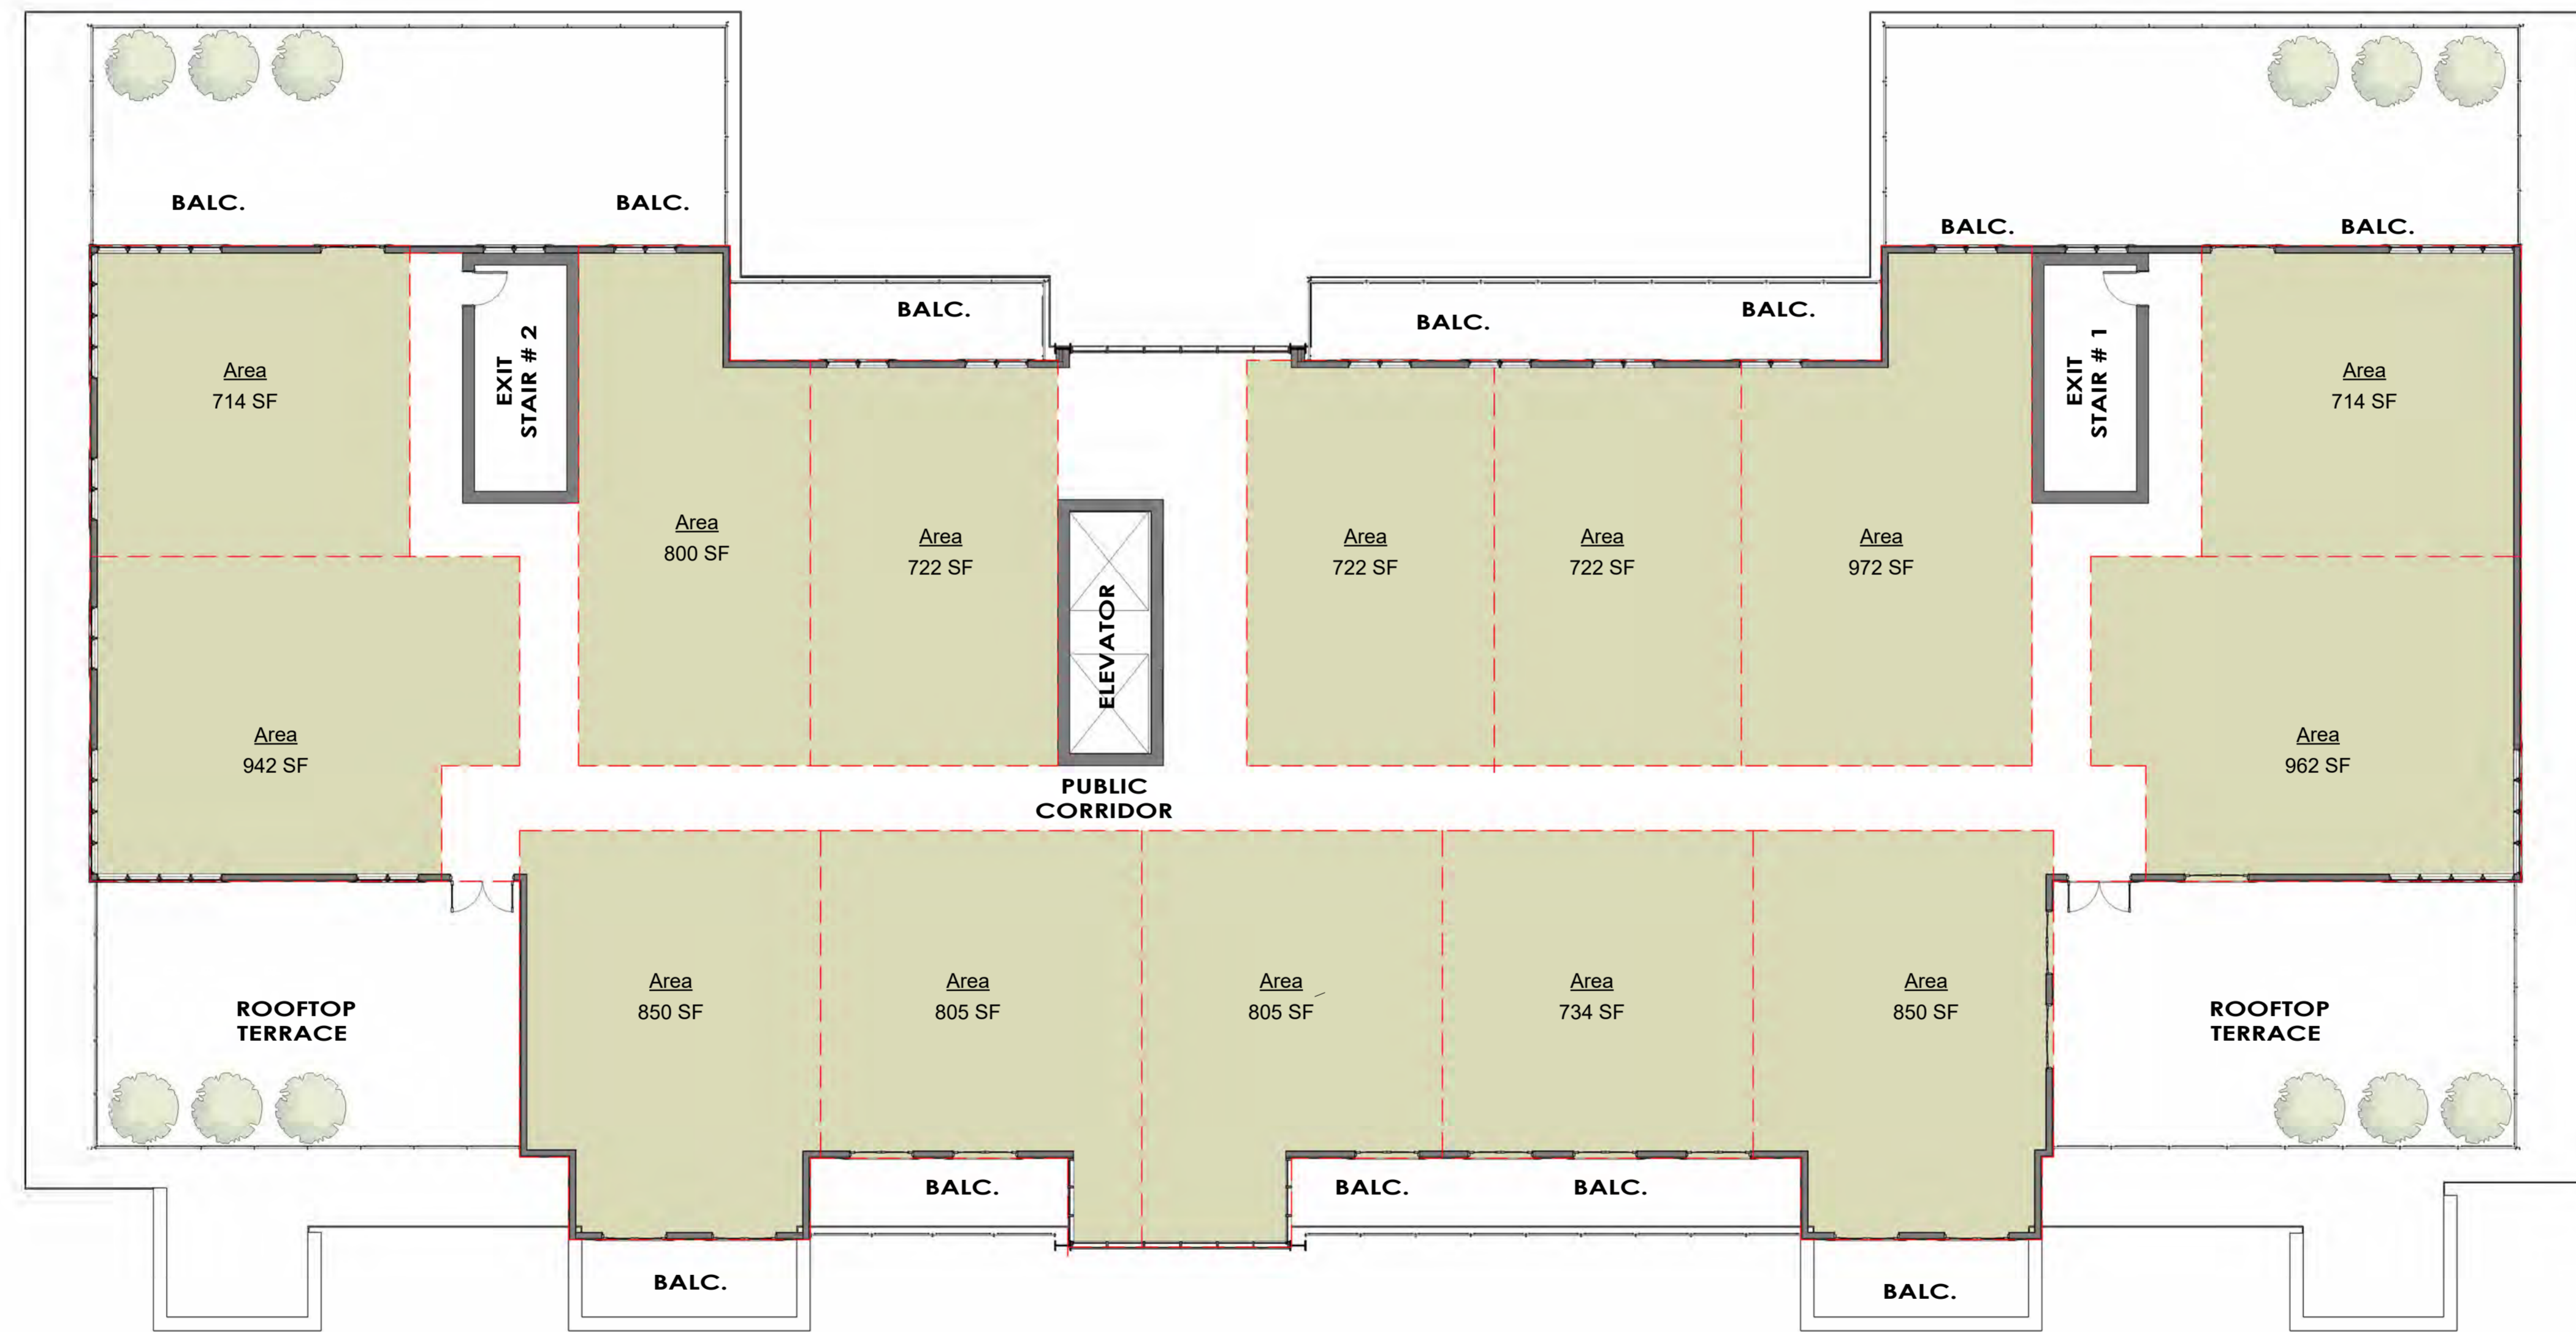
BALC.
BALC.
BALC.
BALC.
BALC.
BALC.
BALC.

Area
714 SF

EXIT
STAIR # 2

Area
800 SF

Area
722 SF

ELEVATOR

Area
722 SF

Area
722 SF

Area
972 SF

EXIT
STAIR # 1

Area
714 SF

Area
942 SF

PUBLIC
CORRIDOR

Area
962 SF

ROOFTOP
TERRACE

Area
850 SF

Area
805 SF

Area
805 SF

Area
734 SF

Area
850 SF

ROOFTOP
TERRACE

BALC.
BALC.
BALC.
BALC.
BALC.